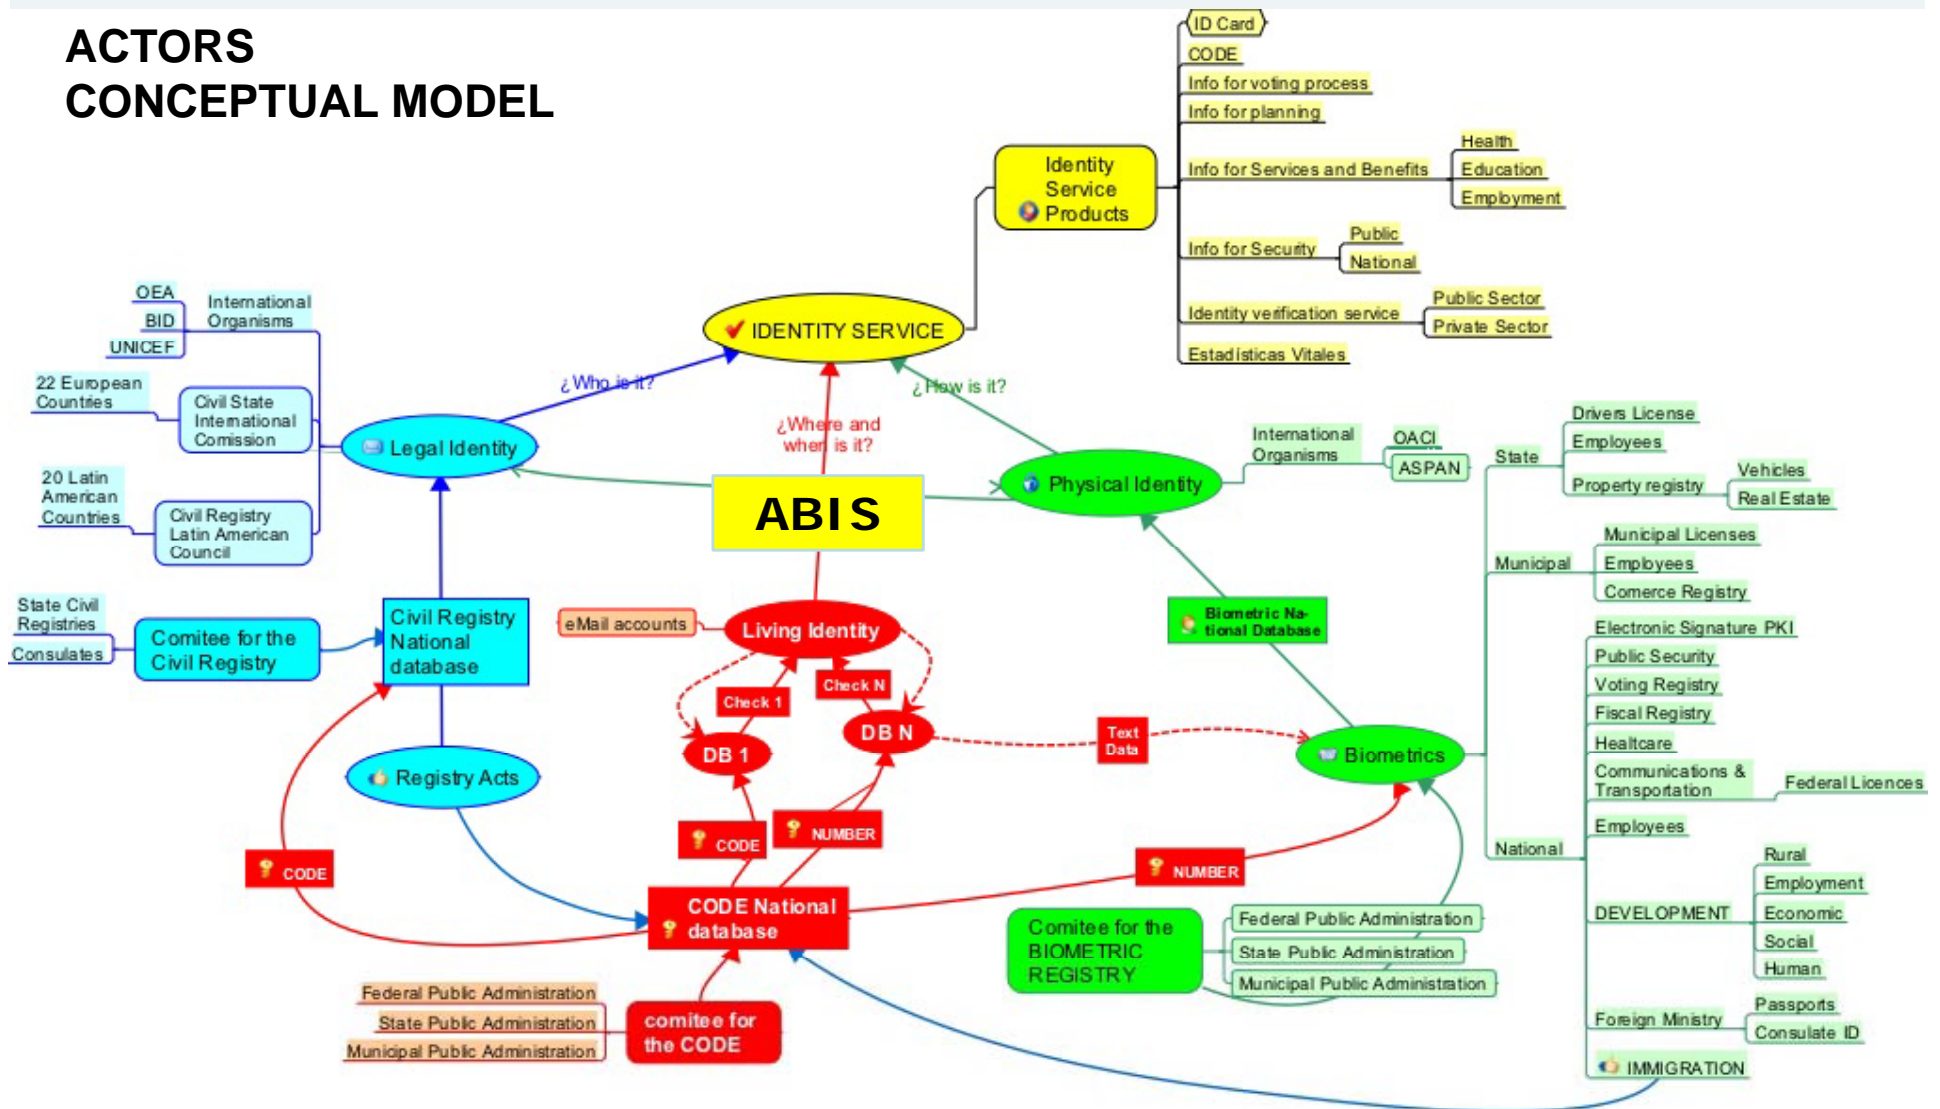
ACTORS
CONCEPTUAL MODEL

ID Card
CODE
Info for voting process
Info for planning
Info for Services and Benefits
Health
Education
Employment
Info for Security
Public
National
Identity verification service
Public Sector
Private Sector
Estadísticas Vitales

Identity Service Products

IDENTITY SERVICE

¿Who is it?
¿Where and when is it?
¿How is it?

OEA
BID
UNICEF
International Organisms
22 European Countries
Civil State International Comission
20 Latin American Countries
Civil Registry Latin American Council

Legal Identity

ABIS

Physical Identity
International Organisms
OACI
ASPAN

State
Drivers License
Employees
Property registry
Vehicles
Real Estate
Municipal
Municipal Licenses
Employees
Comerce Registry
National
Electronic Signature PKI
Public Security
Voting Registry
Fiscal Registry
Healtcare
Communications & Transportation
Federal Licences
Employees
DEVELOPMENT
Rural
Employment
Economic
Social
Human
Foreign Ministry
Passports
Consulate ID
IMMIGRATION

State Civil Registries
Consulates
Comitee for the Civil Registry
Civil Registry National database
Registry Acts

eMail accounts
Living Identity
Check 1
Check N
DB 1
DB N
Text Data
Biometric National Database
Biometrics

CODE
CODE
NUMBER
NUMBER
CODE National database

Comitee for the BIOMETRIC REGISTRY
Federal Public Administration
State Public Administration
Municipal Public Administration

Federal Public Administration
State Public Administration
Municipal Public Administration
comitee for the CODE